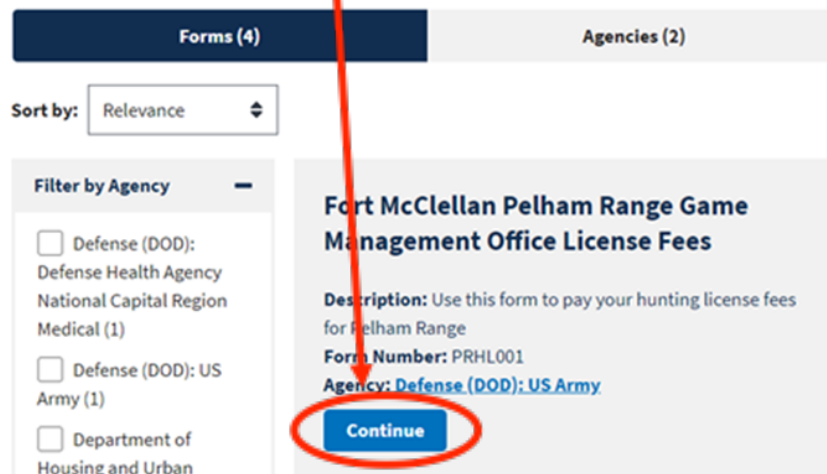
Forms (4)

Agencies (2)

Sort by: Relevance

Filter by Agency

Defense (DOD): Defense Health Agency National Capital Region Medical (1)

Defense (DOD): US Army (1)

Department of Housing and Urban

Fort McClellan Pelham Range Game Management Office License Fees

Description: Use this form to pay your hunting license fees for Pelham Range

Form Number: PRHL001

Agency: Defense (DOD): US Army

Continue